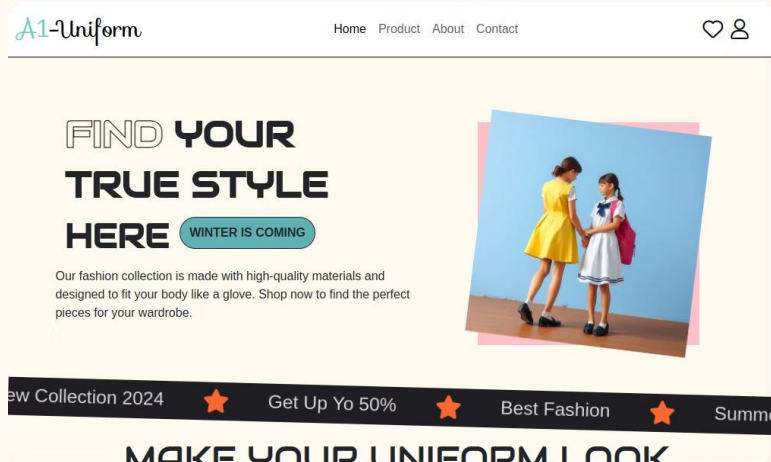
A1-Uniform

Home Product About Contact

FIND YOUR TRUE STYLE HERE WINTER IS COMING

Our fashion collection is made with high-quality materials and designed to fit your body like a glove. Shop now to find the perfect pieces for your wardrobe.

ew Collection 2024 Get Up Yo 50% Best Fashion Summe

MAKE YOUR UNIFORM LOOK